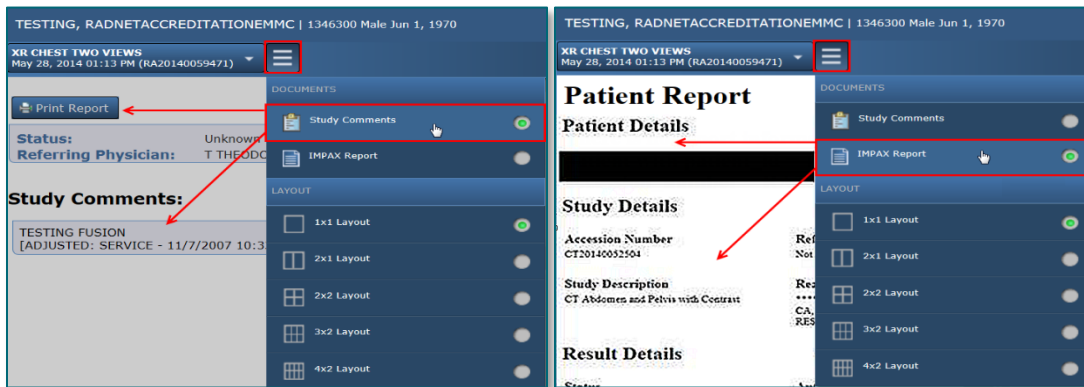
TESTING, RADNETACCREDITATIONEMMC | 1346300 Male Jun 1, 1970

XR CHEST TWO VIEWS
May 28, 2014 01:13 PM (RA20140059471)

Print Report

Status: Unknown
Referring Physician: T THEODO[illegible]

Study Comments:

TESTING FUSION
[ADJUSTED: SERVICE - 11/7/2007 10:3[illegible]

DOCUMENTS
Study Comments
IMPAX Report
LAYOUT
1x1 Layout
2x1 Layout
2x2 Layout
3x2 Layout
4x2 Layout

TESTING, RADNETACCREDITATIONEMMC | 1346300 Male Jun 1, 1970

XR CHEST TWO VIEWS
May 28, 2014 01:13 PM (RA20140059471)

Patient Report

Patient Details

Study Details

Accession Number
CT20140032504

Ref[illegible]
Not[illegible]

Study Description
CT Abdomen and Pelvis with Contrast

Rea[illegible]
CA,
RES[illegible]

Result Details

DOCUMENTS
Study Comments
IMPAX Report
LAYOUT
1x1 Layout
2x1 Layout
2x2 Layout
3x2 Layout
4x2 Layout